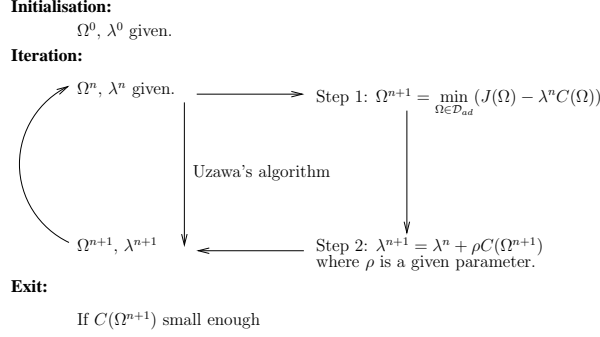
**Initialisation:**

$\Omega^0$, $\lambda^0$ given.

**Iteration:**

$\Omega^n$, $\lambda^n$ given.

Step 1: $\Omega^{n+1} = \min_{\Omega \in \mathcal{D}_{ad}} (J(\Omega) - \lambda^n C(\Omega))$

Uzawa's algorithm

$\Omega^{n+1}$, $\lambda^{n+1}$

Step 2: $\lambda^{n+1} = \lambda^n + \rho C(\Omega^{n+1})$
where $\rho$ is a given parameter.

**Exit:**

If $C(\Omega^{n+1})$ small enough